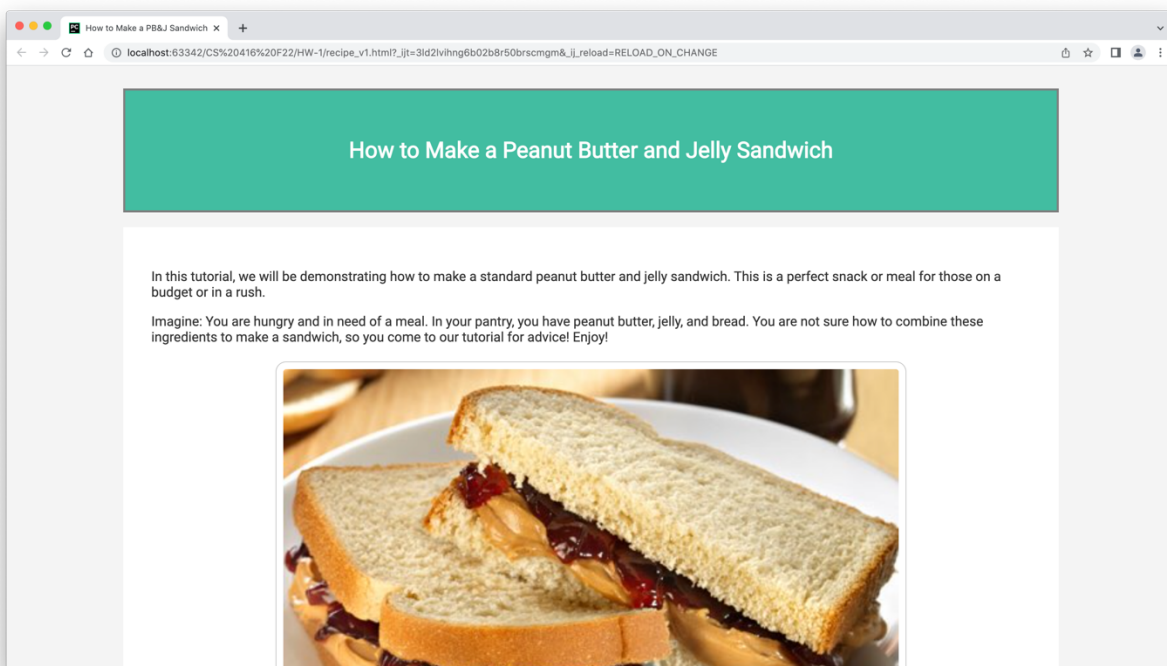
How to Make a PB&J Sandwich ×

localhost:63342/CS%20416%20F22/HW-1/recipe_v1.html?_ijt=3ld2lvihng6b02b8r50brscmgm&_ij_reload=RELOAD_ON_CHANGE

How to Make a Peanut Butter and Jelly Sandwich

In this tutorial, we will be demonstrating how to make a standard peanut butter and jelly sandwich. This is a perfect snack or meal for those on a budget or in a rush.

Imagine: You are hungry and in need of a meal. In your pantry, you have peanut butter, jelly, and bread. You are not sure how to combine these ingredients to make a sandwich, so you come to our tutorial for advice! Enjoy!